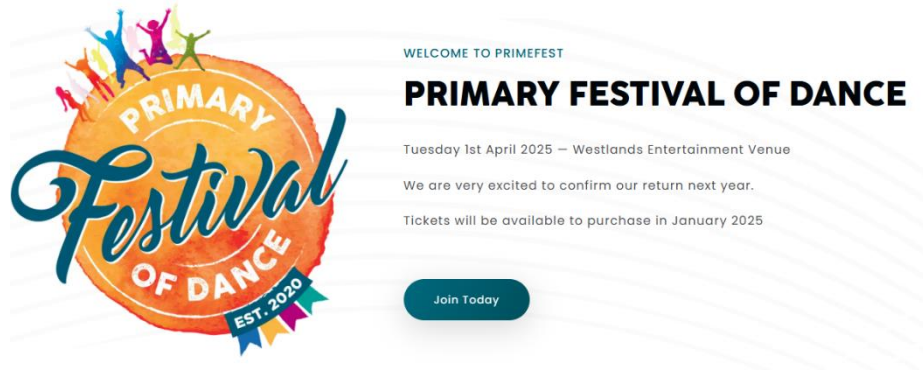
PRIMARY
Festival
OF DANCE
EST. 2020

WELCOME TO PRIMEFEST

PRIMARY FESTIVAL OF DANCE

Tuesday 1st April 2025 — Westlands Entertainment Venue

We are very excited to confirm our return next year.

Tickets will be available to purchase in January 2025

Join Today